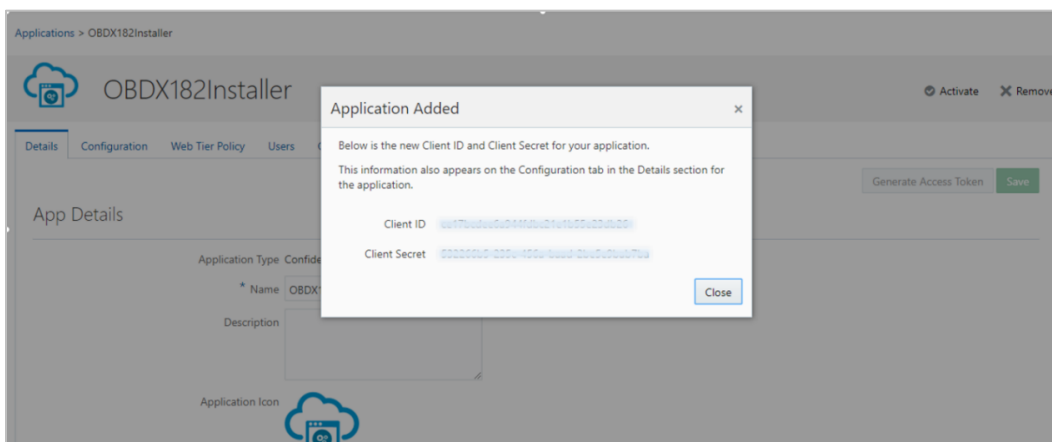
Applications > OBDX182Installer

OBDX182Installer

Activate Remove

Details Configuration Web Tier Policy Users

Generate Access Token Save

App Details

Application Type Confide

* Name OBDX1

Description

Application Icon

Application Added ×

Below is the new Client ID and Client Secret for your application.

This information also appears on the Configuration tab in the Details section for the application.

Client ID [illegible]

Client Secret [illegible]

Close